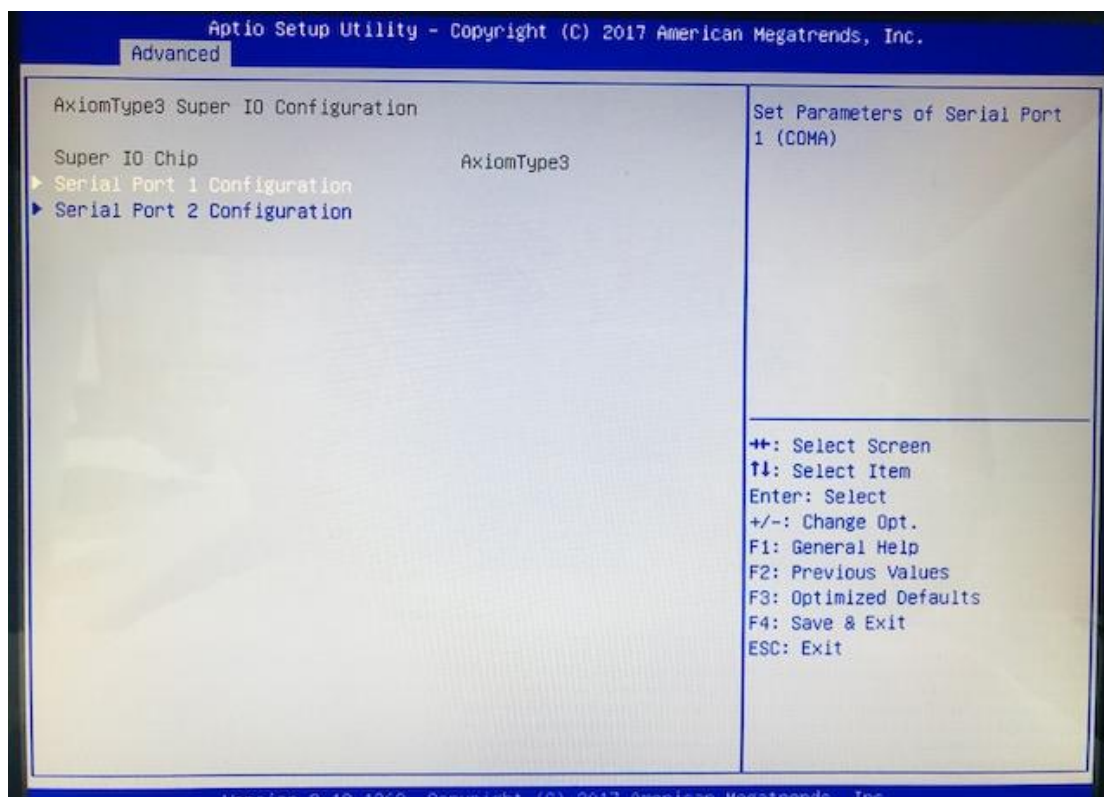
Aptio Setup Utility - Copyright (C) 2017 American Megatrends, Inc.
Advanced

AxiomType3 Super IO Configuration

Super IO Chip AxiomType3
▶ Serial Port 1 Configuration
▶ Serial Port 2 Configuration

Set Parameters of Serial Port 1 (COMA)

→←: Select Screen
↑↓: Select Item
Enter: Select
+/-: Change Opt.
F1: General Help
F2: Previous Values
F3: Optimized Defaults
F4: Save & Exit
ESC: Exit

Version 2.18.1263. Copyright (C) 2017 American Megatrends, Inc.